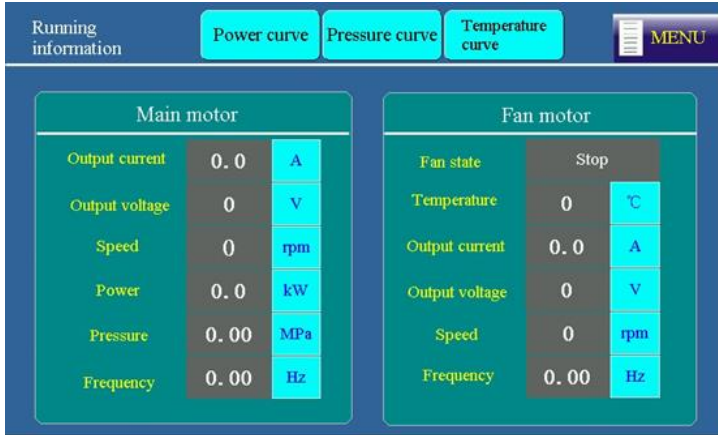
Running information

Power curve

Pressure curve

Temperature curve

MENU

Main motor

| | | |
|---|---|---|
| Output current | 0. 0 | A |
| Output voltage | 0 | V |
| Speed | 0 | rpm |
| Power | 0. 0 | kW |
| Pressure | 0. 00 | MPa |
| Frequency | 0. 00 | Hz |

Fan motor

| | | |
|---|---|---|
| Fan state | Stop | |
| Temperature | 0 | ℃ |
| Output current | 0. 0 | A |
| Output voltage | 0 | V |
| Speed | 0 | rpm |
| Frequency | 0. 00 | Hz |